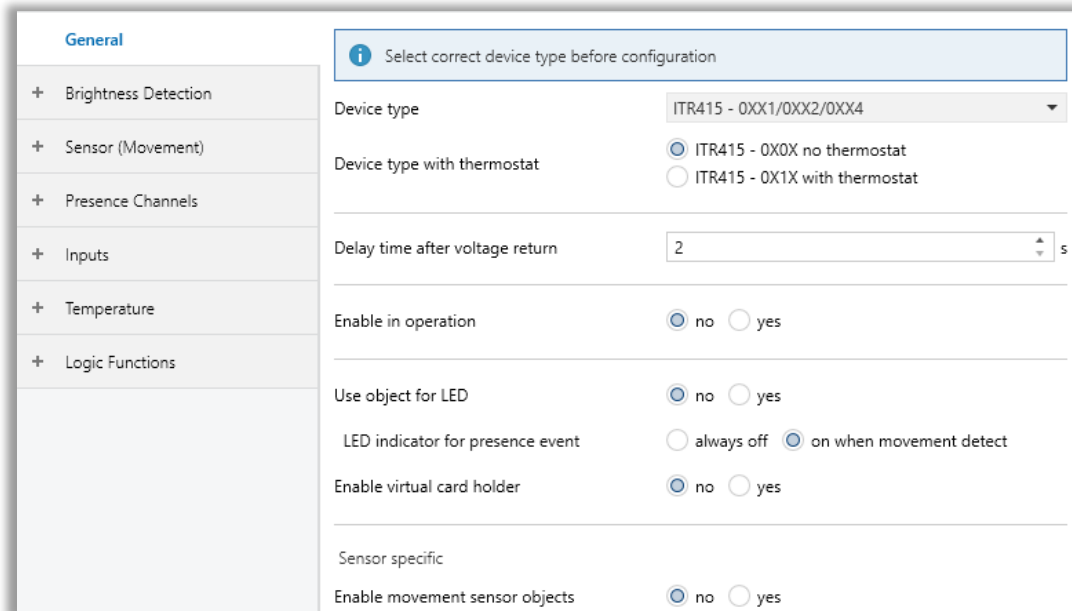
General

+ Brightness Detection

+ Sensor (Movement)

+ Presence Channels

+ Inputs

+ Temperature

+ Logic Functions

Select correct device type before configuration

Device type | ITR415 - 0XX1/0XX2/0XX4

Device type with thermostat | ITR415 - 0X0X no thermostat | ITR415 - 0X1X with thermostat

Delay time after voltage return | 2 s

Enable in operation | no | yes

Use object for LED | no | yes

LED indicator for presence event | always off | on when movement detect

Enable virtual card holder | no | yes

Sensor specific

Enable movement sensor objects | no | yes